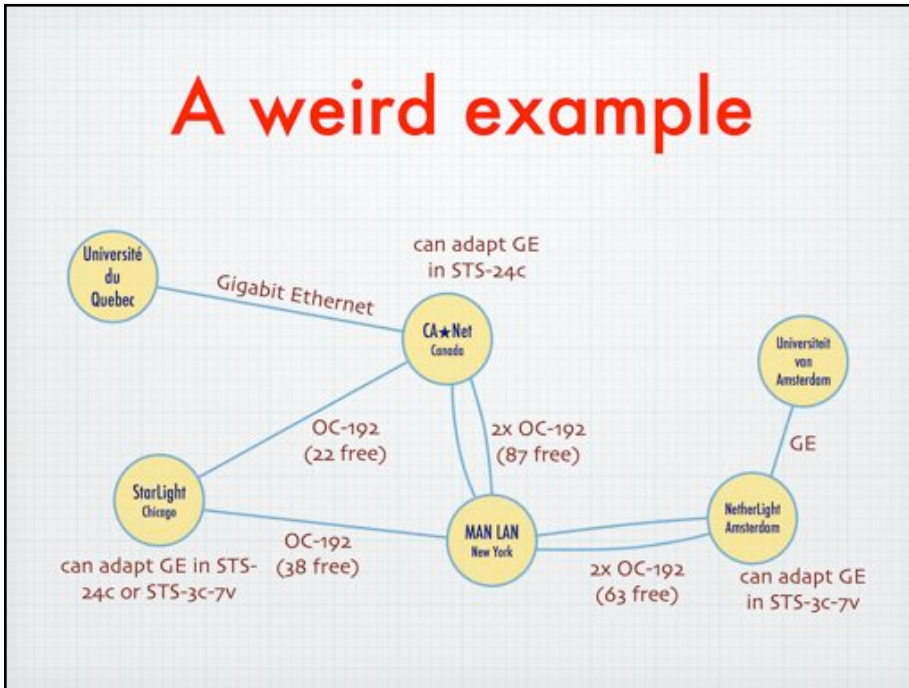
A weird example

Université du Quebec

Gigabit Ethernet

can adapt GE in STS-24c

CA★Net Canada

Universiteit van Amsterdam

OC-192 (22 free)

2x OC-192 (87 free)

GE

StarLight Chicago

MAN LAN New York

NetherLight Amsterdam

OC-192 (38 free)

can adapt GE in STS-24c or STS-3c-7v

2x OC-192 (63 free)

can adapt GE in STS-3c-7v